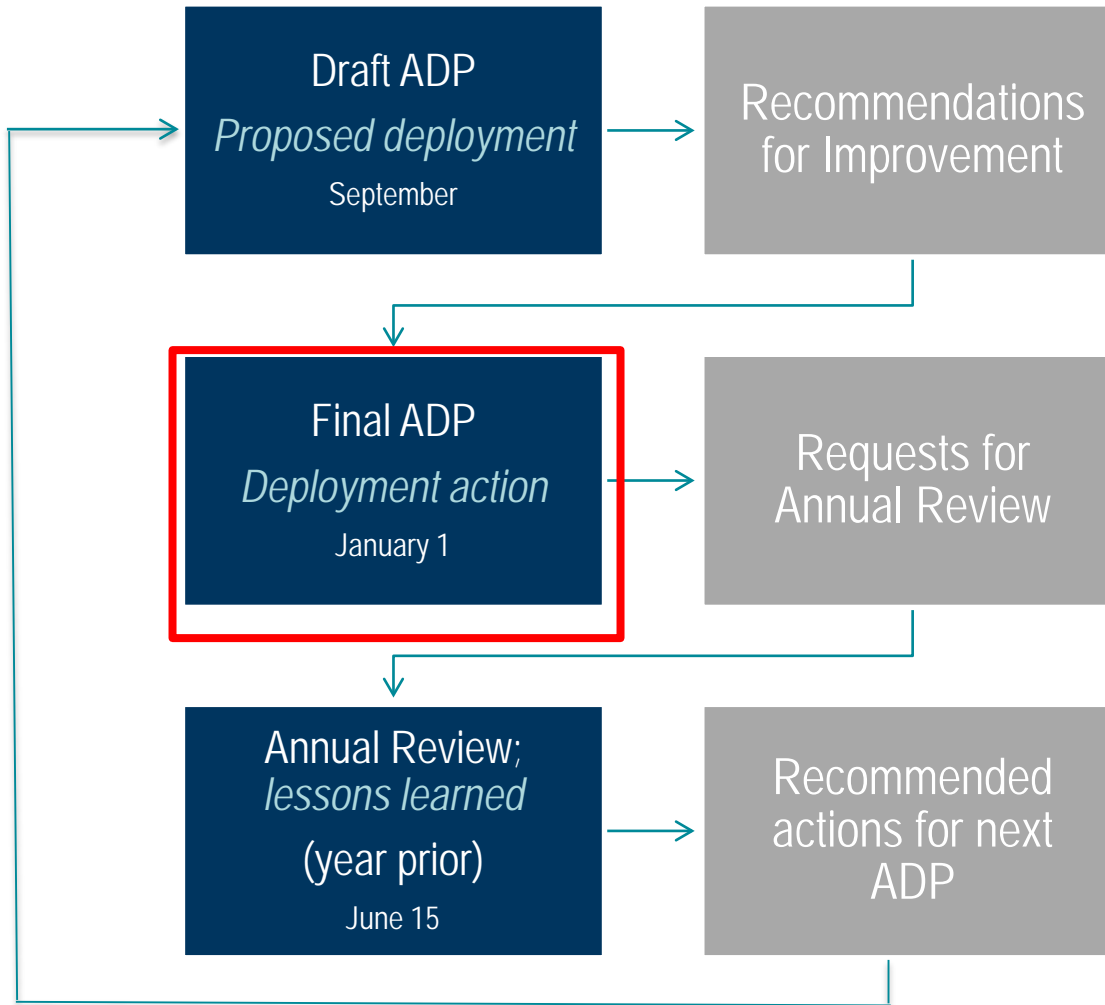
Draft ADP
Proposed deployment
September

Recommendations for Improvement

Final ADP
Deployment action
January 1

Requests for Annual Review

Annual Review;
lessons learned
(year prior)
June 15

Recommended actions for next ADP